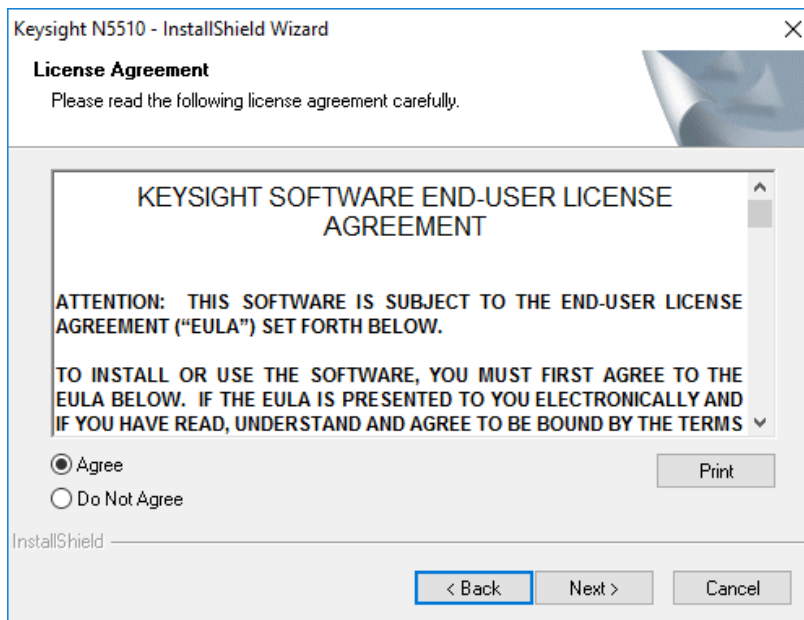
Keysight N5510 - InstallShield Wizard

License Agreement

Please read the following license agreement carefully.

KEYSIGHT SOFTWARE END-USER LICENSE AGREEMENT

ATTENTION: THIS SOFTWARE IS SUBJECT TO THE END-USER LICENSE AGREEMENT (“EULA”) SET FORTH BELOW.

TO INSTALL OR USE THE SOFTWARE, YOU MUST FIRST AGREE TO THE EULA BELOW. IF THE EULA IS PRESENTED TO YOU ELECTRONICALLY AND IF YOU HAVE READ, UNDERSTAND AND AGREE TO BE BOUND BY THE TERMS

Agree

Do Not Agree

Print

InstallShield

< Back

Next >

Cancel